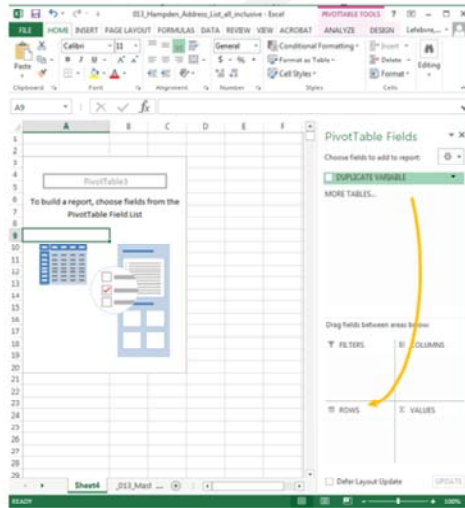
013_Hampden_Address_List_all_inclusive - Excel
PIVOTTABLE TOOLS ? — □
FILE HOME INSERT PAGE LAYOUT FORMULAS DATA REVIEW VIEW ACROBAT ANALYZE DESIGN Lefebvre...

Paste
Calibri 11
General
$ - % ,
Conditional Formatting
Format as Table
Cell Styles
Insert
Delete
Format
Editing
Clipboard Font Alignment Number Styles Cells

A9 $f_x$

| | A | B | C | D | E | F |
|---|---|---|---|---|---|---|
| 1 | | | | | | |
| 2 | | | | | | |
| 3 | | | | | | |
| 4 | | | | | | |
| 5 | | | | | | |
| 6 | | | | | | |
| 7 | | | | | | |
| 8 | | | | | | |
| 9 | | | | | | |
| 10 | | | | | | |
| 11 | | | | | | |
| 12 | | | | | | |
| 13 | | | | | | |
| 14 | | | | | | |
| 15 | | | | | | |
| 16 | | | | | | |
| 17 | | | | | | |
| 18 | | | | | | |
| 19 | | | | | | |
| 20 | | | | | | |
| 21 | | | | | | |
| 22 | | | | | | |
| 23 | | | | | | |
| 24 | | | | | | |
| 25 | | | | | | |
| 26 | | | | | | |
| 27 | | | | | | |
| 28 | | | | | | |

PivotTable3
To build a report, choose fields from the PivotTable Field List

PivotTable Fields
Choose fields to add to report:
DUPLICATE VARIABLE
MORE TABLES...
Drag fields between areas below:
FILTERS
COLUMNS
ROWS
VALUES
Defer Layout Update
UPDATE

Sheet4 _013_Mast ...
READY
100%